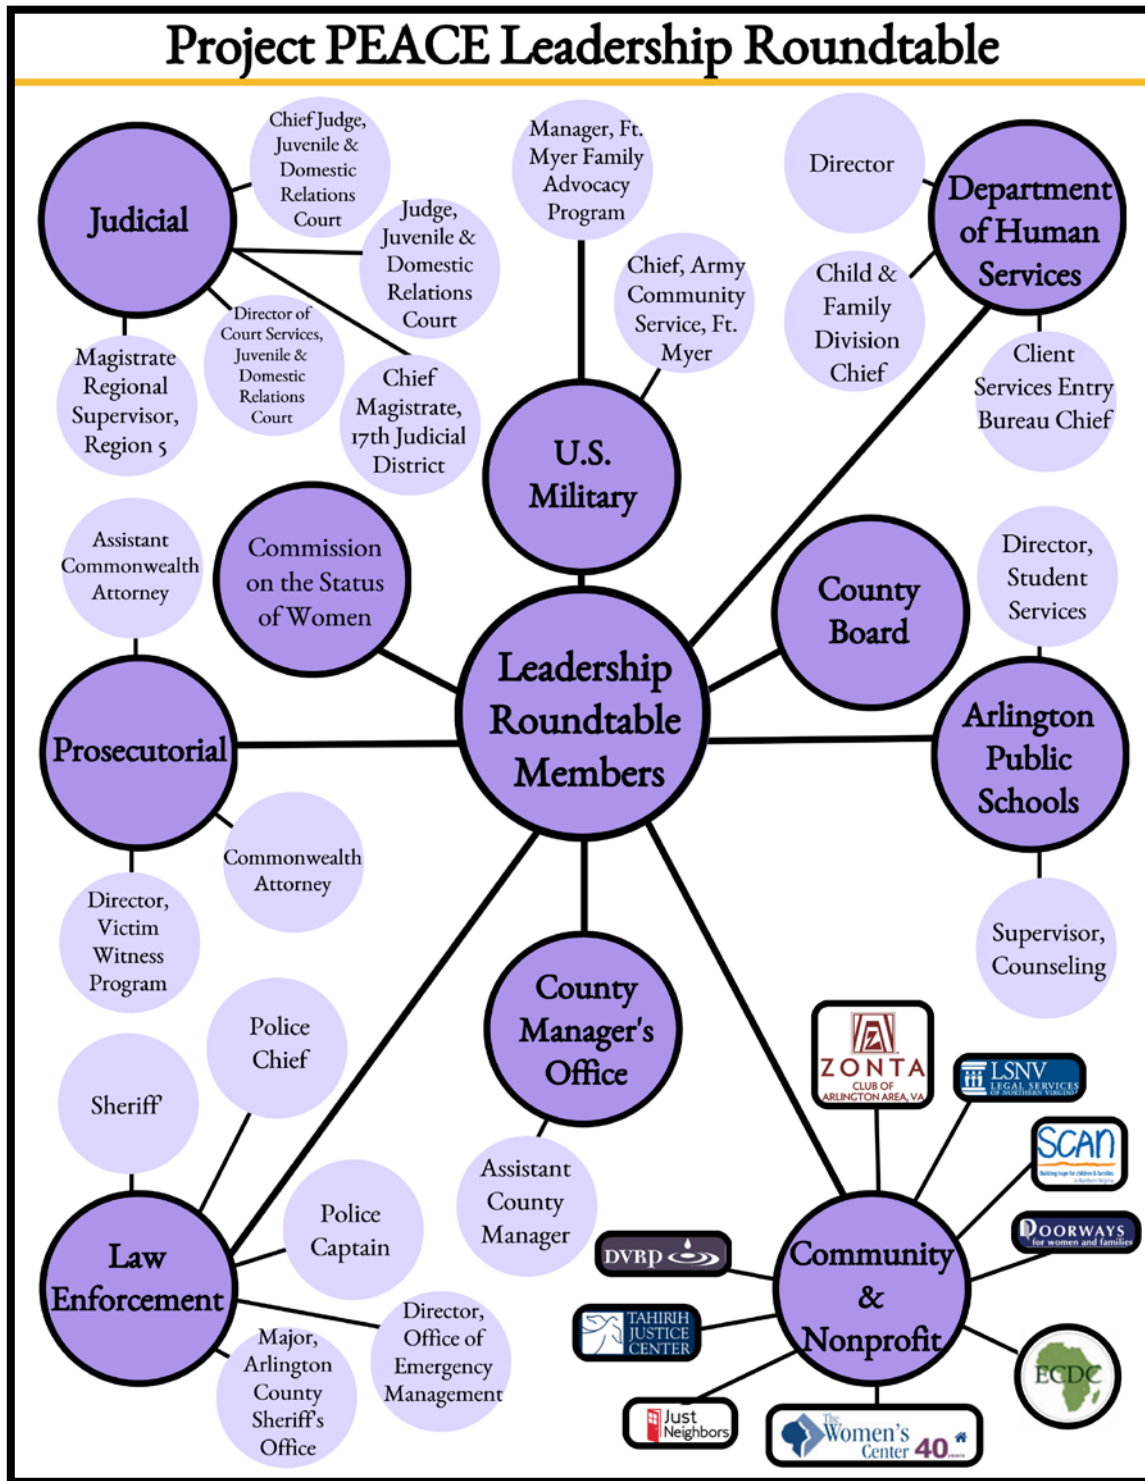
Project PEACE Leadership Roundtable

Judicial

Chief Judge, Juvenile & Domestic Relations Court

Judge, Juvenile & Domestic Relations Court

Director of Court Services, Juvenile & Domestic Relations Court

Chief Magistrate, 17th Judicial District

Magistrate Regional Supervisor, Region 5

Manager, Ft. Myer Family Advocacy Program

Chief, Army Community Service, Ft. Myer

U.S. Military

Director

Department of Human Services

Child & Family Division Chief

Client Services Entry Bureau Chief

Assistant Commonwealth Attorney

Commission on the Status of Women

Leadership Roundtable Members

County Board

Director, Student Services

Arlington Public Schools

Prosecutorial

Commonwealth Attorney

Director, Victim Witness Program

Supervisor, Counseling

County Manager's Office

Assistant County Manager

Police Chief

Sheriff

Police Captain

Law Enforcement

Director, Office of Emergency Management

Major, Arlington County Sheriff's Office

Community & Nonprofit

ZONTA CLUB OF ARLINGTON AREA, VA

LSNV LEGAL SERVICES OF NORTHERN VIRGINIA

SCAN

DOORWAYS for women and families

DVRP

TAHIRIH JUSTICE CENTER

ECDC

Just Neighbors

The Women's Center 40